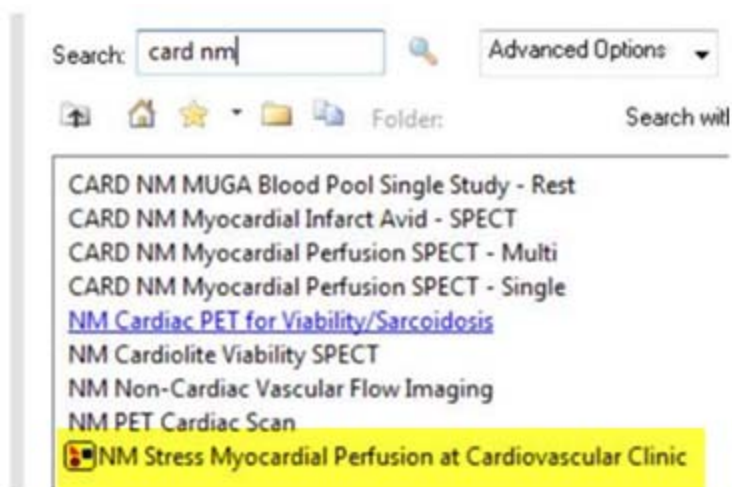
Search: card nm

Advanced Options

Folder:

Search wit

CARD NM MUGA Blood Pool Single Study - Rest
CARD NM Myocardial Infarct Avid - SPECT
CARD NM Myocardial Perfusion SPECT - Multi
CARD NM Myocardial Perfusion SPECT - Single
NM Cardiac PET for Viability/Sarcoidosis
NM Cardiolite Viability SPECT
NM Non-Cardiac Vascular Flow Imaging
NM PET Cardiac Scan
NM Stress Myocardial Perfusion at Cardiovascular Clinic